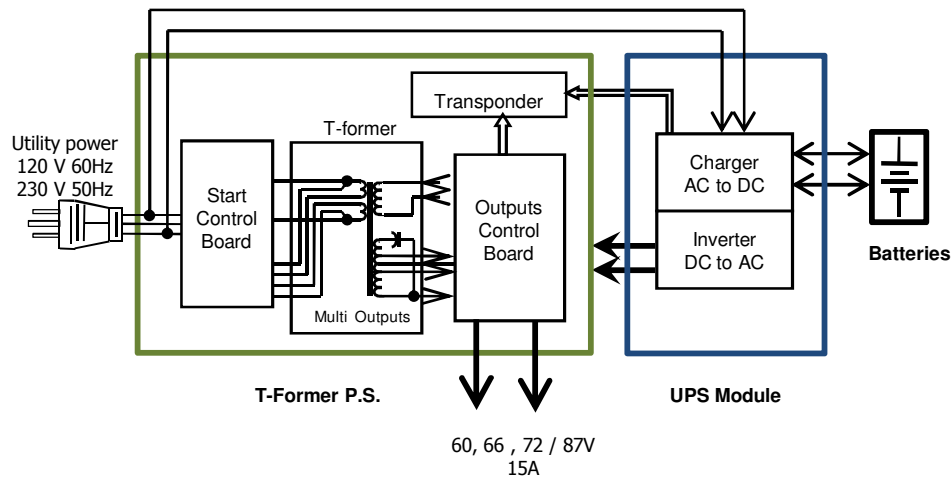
Utility power
120 V 60Hz
230 V 50Hz

Start Control Board

T-former

Multi Outputs

Transponder

Outputs Control Board

Charger AC to DC

Inverter DC to AC

Batteries

T-Former P.S.

UPS Module

60, 66 , 72 / 87V
15A